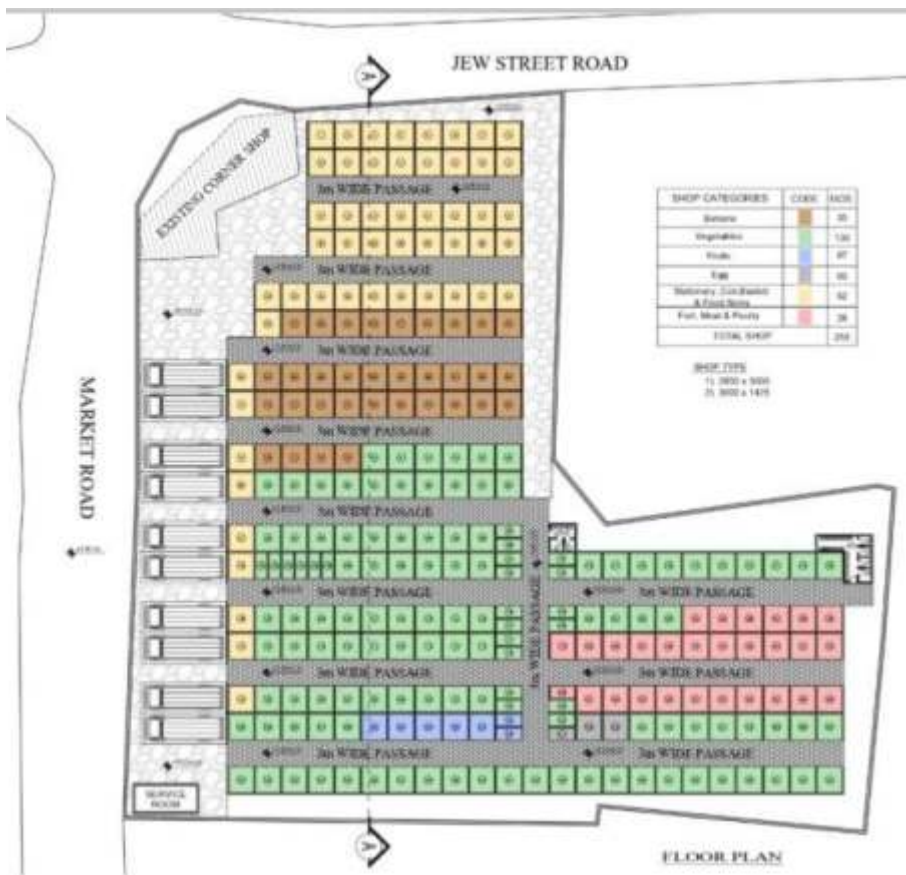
JEW STREET ROAD

EXISTING CORNER SHOP

MARKET ROAD

3m WIDE PASSAGE

3m WIDE PASSAGE

3m WIDE PASSAGE

3m WIDE PASSAGE

3m WIDE PASSAGE

3m WIDE PASSAGE

3m WIDE PASSAGE

3m WIDE PASSAGE

3m WIDE PASSAGE

3m WIDE PASSAGE

3m WIDE PASSAGE

3m WIDE PASSAGE

| SHOP CATEGORIES | CODE | NOS |
|---|---|---|
| Banana | | 35 |
| Vegetables | | 130 |
| Fruits | | 07 |
| Fish | | 05 |
| Stationery, Cob Basket & Food Items | | 52 |
| Fowl, Meat & Poultry | | 26 |
| TOTAL SHOP | | 255 |

SHOP TYPE
1). 2850 x 3000
2). 3000 x 1425

SERVICE ROOM

FLOOR PLAN